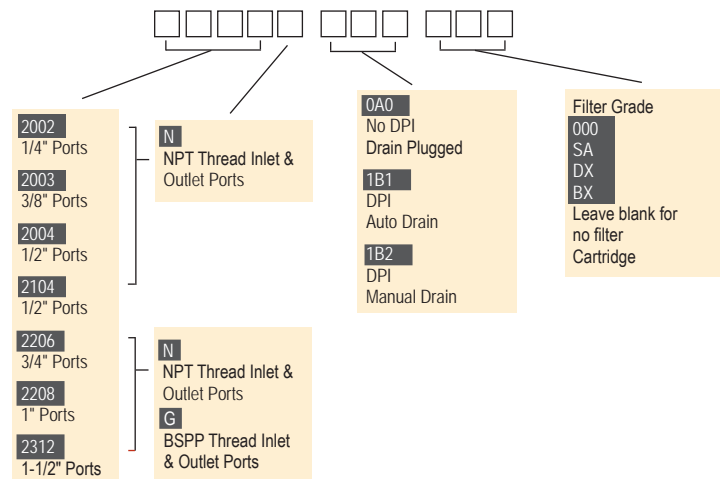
2002
1/4" Ports

2003
3/8" Ports

2004
1/2" Ports

2104
1/2" Ports

2206
3/4" Ports

2208
1" Ports

2312
1-1/2" Ports

N
NPT Thread Inlet & Outlet Ports

N
NPT Thread Inlet & Outlet Ports

G
BSPP Thread Inlet & Outlet Ports

0A0
No DPI
Drain Plugged

1B1
DPI
Auto Drain

1B2
DPI
Manual Drain

Filter Grade
000
SA
DX
BX
Leave blank for no filter Cartridge